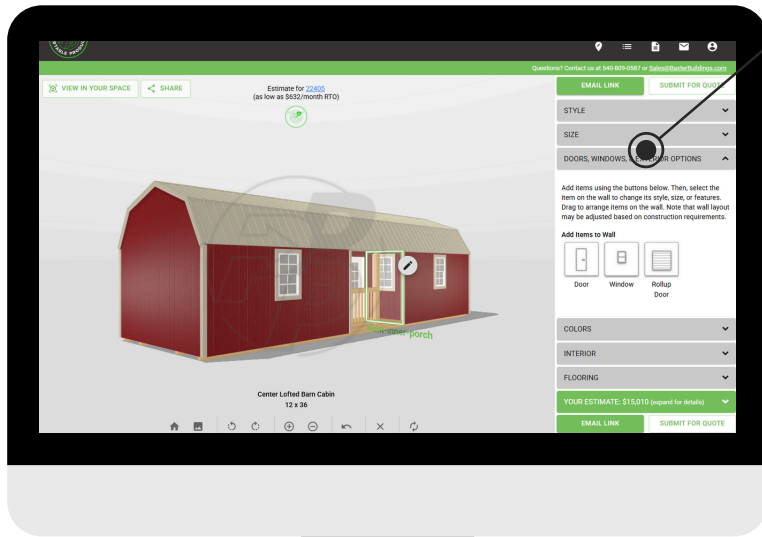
Questions? Contact us at 540-809-0587 or Sales@BaxterBuildings.com

VIEW IN YOUR SPACE

SHARE

Estimate for 22405
(as low as $632/month RTO)

EMAIL LINK

SUBMIT FOR QUOTE

STYLE

SIZE

DOORS, WINDOWS, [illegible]OR OPTIONS

Add items using the buttons below. Then, select the item on the wall to change its style, size, or features. Drag to arrange items on the wall. Note that wall layout may be adjusted based on construction requirements.

Add Items to Wall

Door

Window

Rollup Door

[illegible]inner porch

COLORS

INTERIOR

FLOORING

YOUR ESTIMATE: $15,010 (expand for details)

Center Lofted Barn Cabin
12 x 36

EMAIL LINK

SUBMIT FOR QUOTE